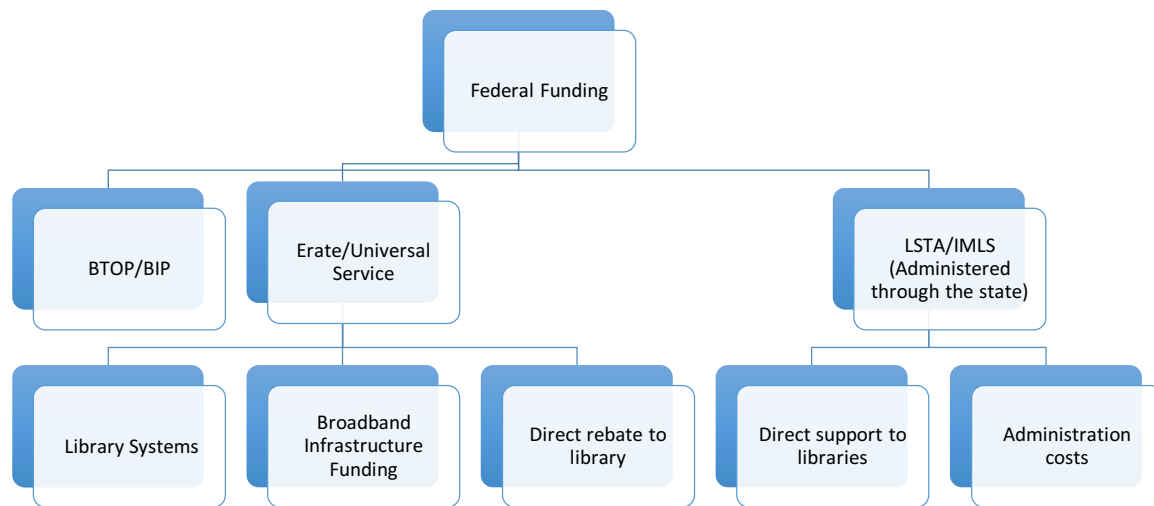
Federal Funding

BTOP/BIP

Erate/Universal Service

LSTA/IMLS (Administered through the state)

Library Systems

Broadband Infrastructure Funding

Direct rebate to library

Direct support to libraries

Administration costs